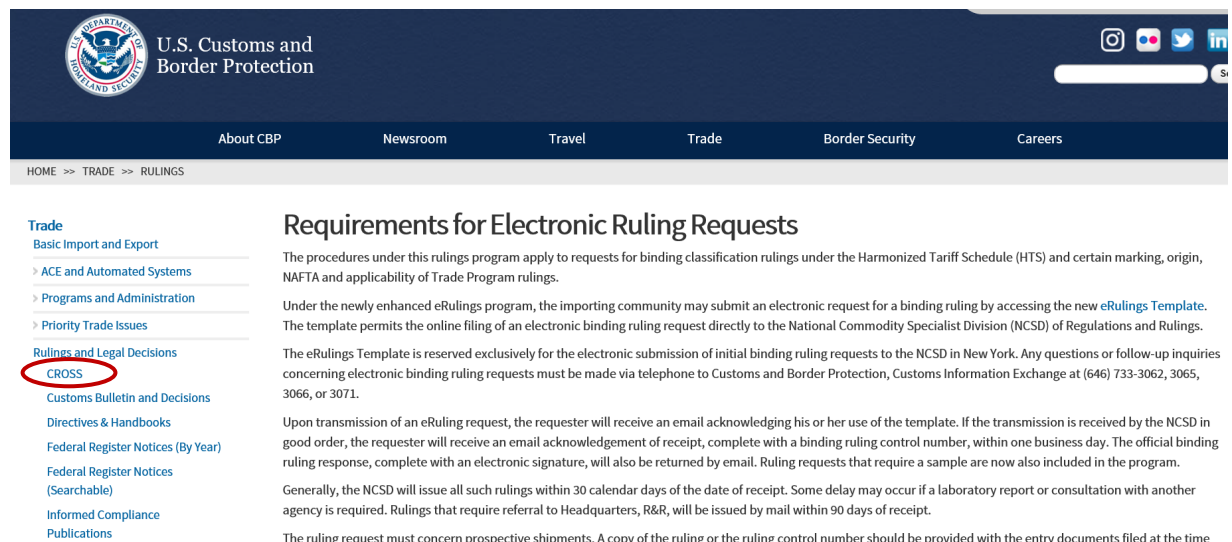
DEPARTMENT OF HOMELAND SECURITY

U.S. Customs and Border Protection

About CBP | Newsroom | Travel | Trade | Border Security | Careers

HOME >> TRADE >> RULINGS

Trade
Basic Import and Export
ACE and Automated Systems
Programs and Administration
Priority Trade Issues
Rulings and Legal Decisions
CROSS
Customs Bulletin and Decisions
Directives & Handbooks
Federal Register Notices (By Year)
Federal Register Notices (Searchable)
Informed Compliance Publications

Requirements for Electronic Ruling Requests

The procedures under this rulings program apply to requests for binding classification rulings under the Harmonized Tariff Schedule (HTS) and certain marking, origin, NAFTA and applicability of Trade Program rulings.

Under the newly enhanced eRulings program, the importing community may submit an electronic request for a binding ruling by accessing the new eRulings Template. The template permits the online filing of an electronic binding ruling request directly to the National Commodity Specialist Division (NCSD) of Regulations and Rulings.

The eRulings Template is reserved exclusively for the electronic submission of initial binding ruling requests to the NCSD in New York. Any questions or follow-up inquiries concerning electronic binding ruling requests must be made via telephone to Customs and Border Protection, Customs Information Exchange at (646) 733-3062, 3065, 3066, or 3071.

Upon transmission of an eRuling request, the requester will receive an email acknowledging his or her use of the template. If the transmission is received by the NCSD in good order, the requester will receive an email acknowledgement of receipt, complete with a binding ruling control number, within one business day. The official binding ruling response, complete with an electronic signature, will also be returned by email. Ruling requests that require a sample are now also included in the program.

Generally, the NCSD will issue all such rulings within 30 calendar days of the date of receipt. Some delay may occur if a laboratory report or consultation with another agency is required. Rulings that require referral to Headquarters, R&R, will be issued by mail within 90 days of receipt.

The ruling request must concern prospective shipments. A copy of the ruling or the ruling control number should be provided with the entry documents filed at the time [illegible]